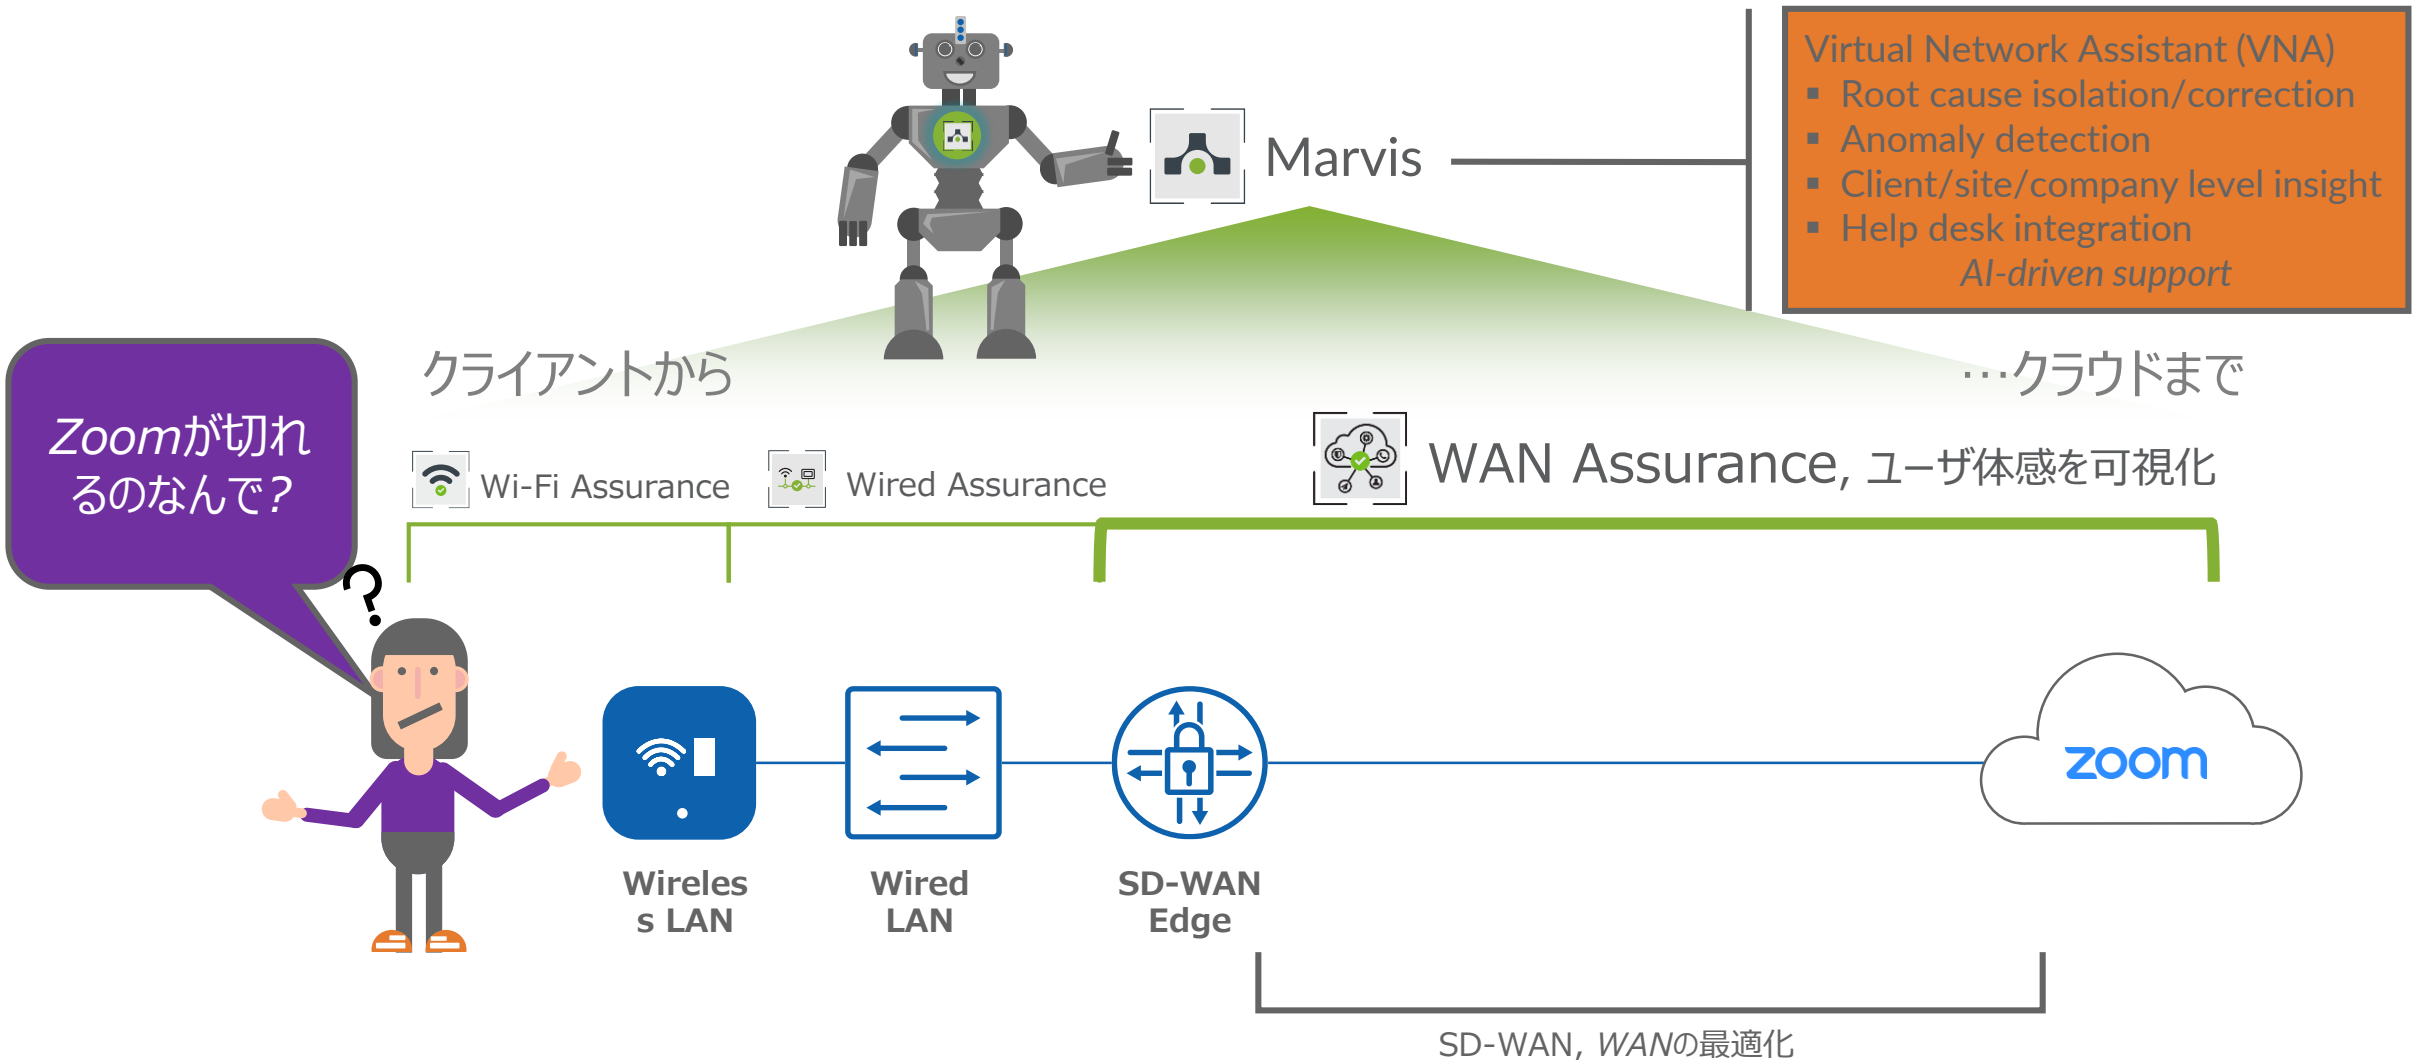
Marvis

Virtual Network Assistant (VNA)
- Root cause isolation/correction
- Anomaly detection
- Client/site/company level insight
- Help desk integration

AI-driven support

クライアントから

…クラウドまで

Zoomが切れるのなんで？

?

Wi-Fi Assurance

Wired Assurance

WAN Assurance, ユーザ体感を可視化

Wireles s LAN

Wired LAN

SD-WAN Edge

zoom

SD-WAN, WANの最適化